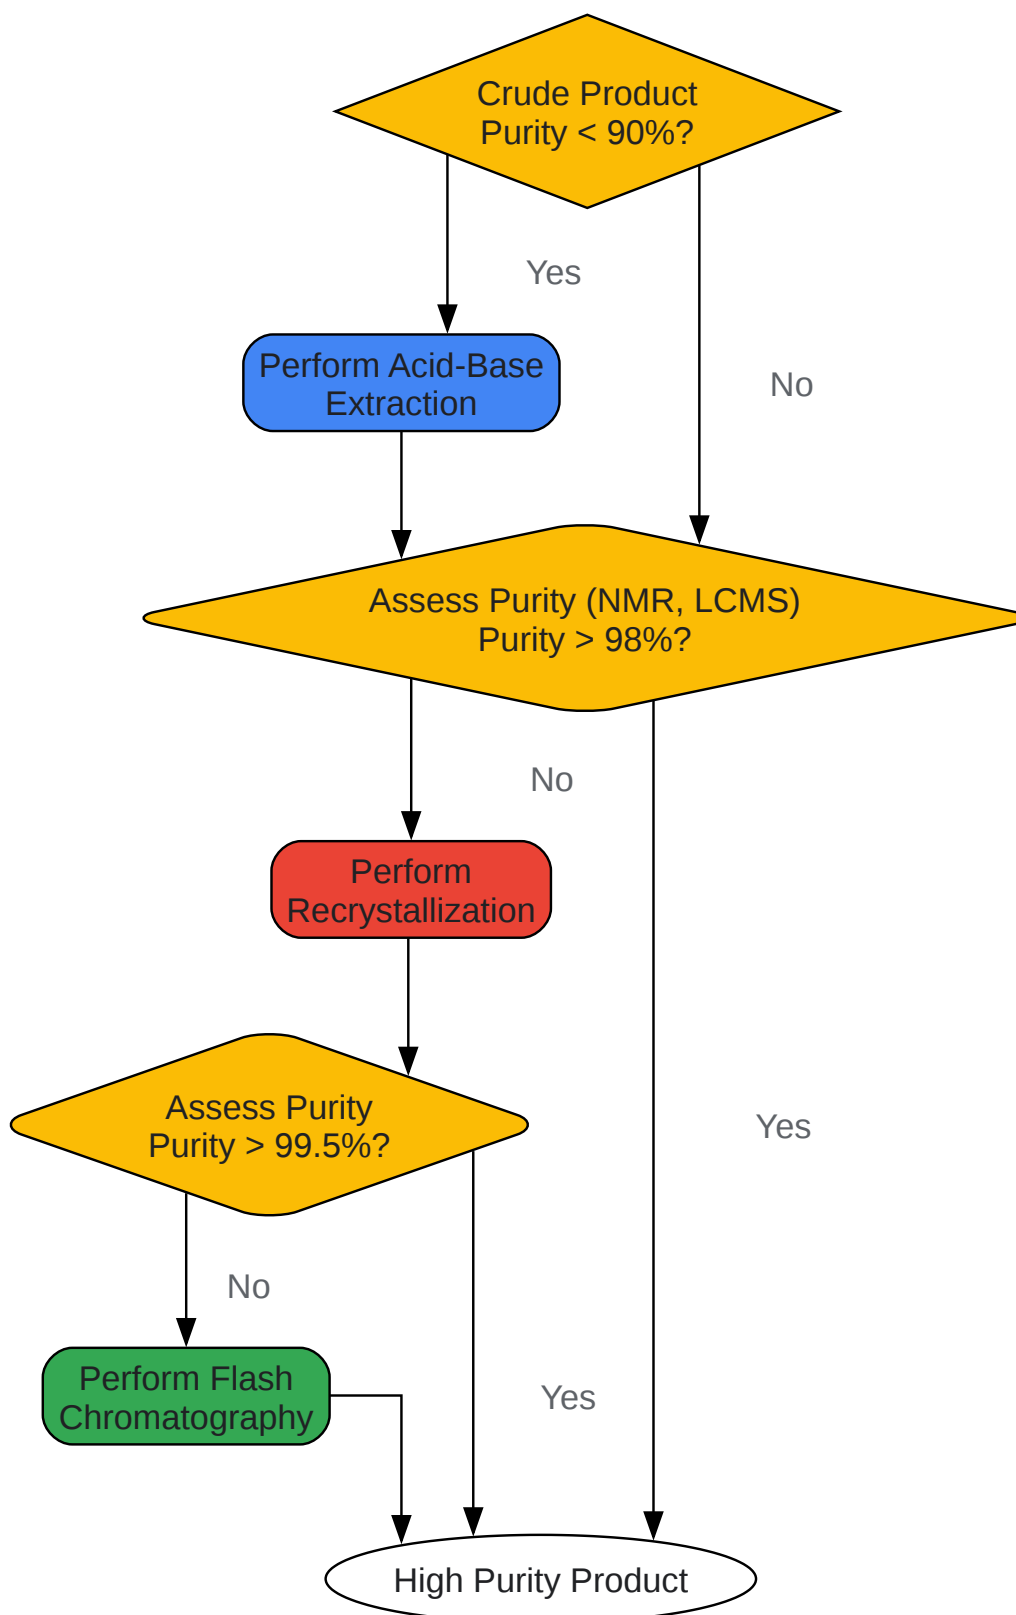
Crude Product
Purity < 90%?

Yes

No

Perform Acid-Base
Extraction

Assess Purity (NMR, LCMS)
Purity > 98%?

No

Perform
Recrystallization

Yes

Assess Purity
Purity > 99.5%?

No

Perform Flash
Chromatography

Yes

High Purity Product